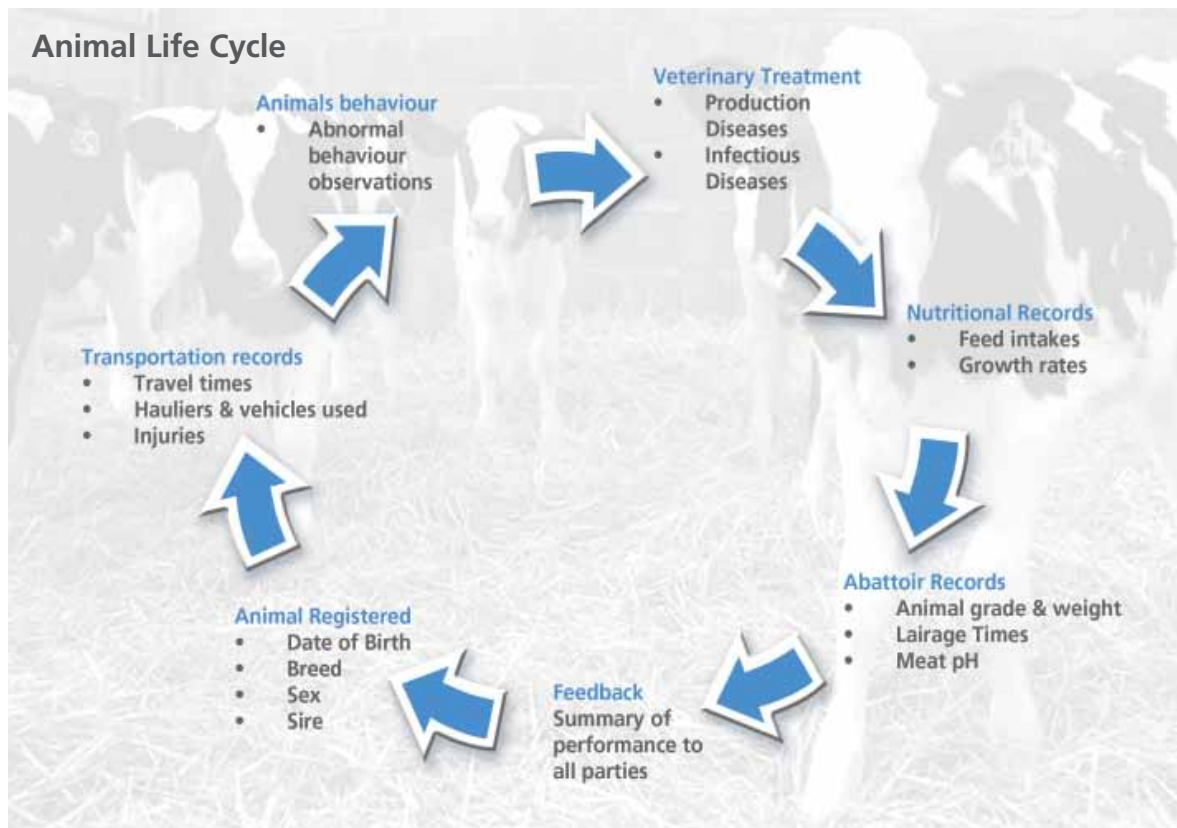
Animal Life Cycle

Animals behaviour
• Abnormal behaviour observations

Veterinary Treatment
• Production Diseases
• Infectious Diseases

Nutritional Records
• Feed intakes
• Growth rates

Abattoir Records
• Animal grade & weight
• Lairage Times
• Meat pH

Feedback
Summary of performance to all parties

Animal Registered
• Date of Birth
• Breed
• Sex
• Sire

Transportation records
• Travel times
• Hauliers & vehicles used
• Injuries